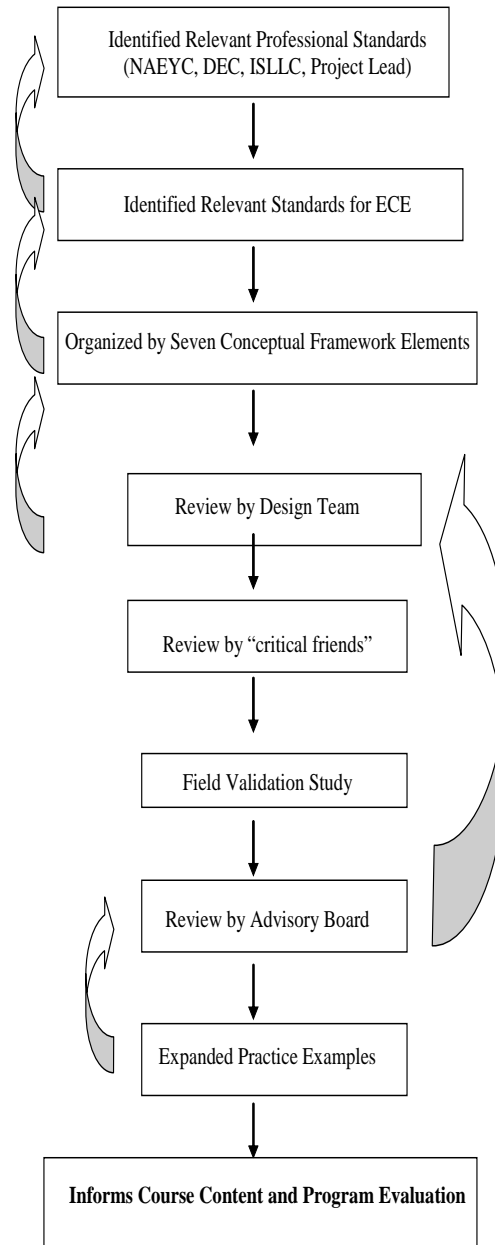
Identified Relevant Professional Standards (NAEYC, DEC, ISLLC, Project Lead)

Identified Relevant Standards for ECE

Organized by Seven Conceptual Framework Elements

Review by Design Team

Review by “critical friends”

Field Validation Study

Review by Advisory Board

Expanded Practice Examples

**Informs Course Content and Program Evaluation**